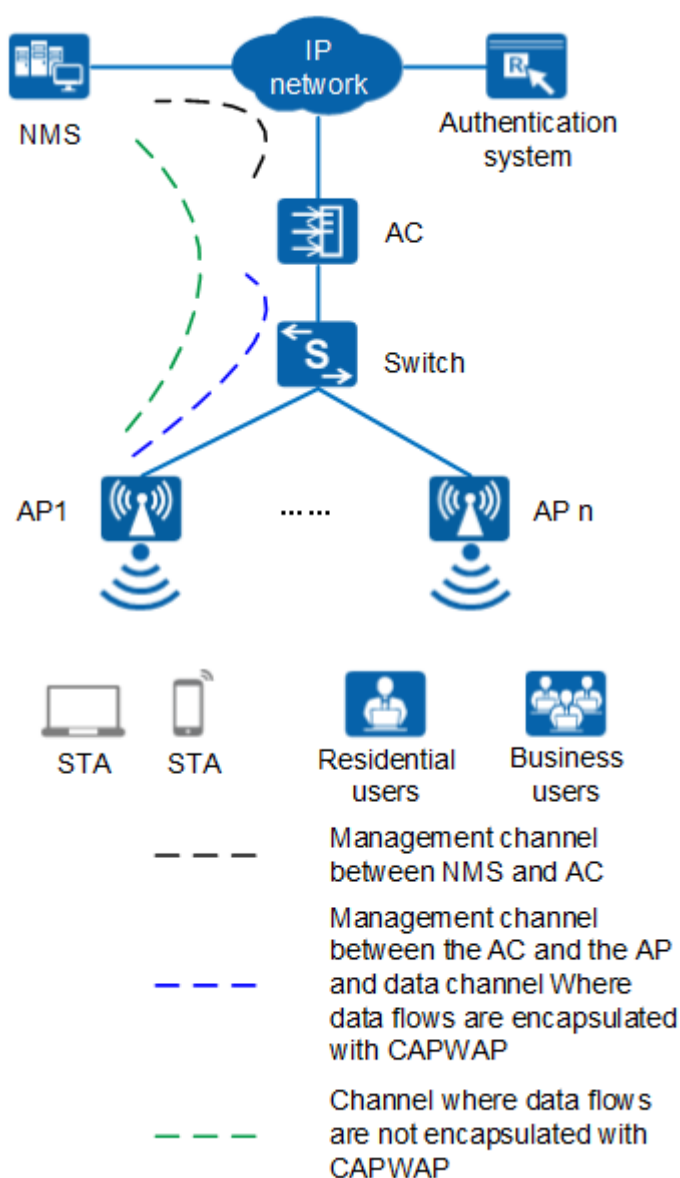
IP network

NMS

Authentication system

AC

Switch

S

AP1

……

AP n

STA

STA

Residential users

Business users

Management channel between NMS and AC

Management channel between the AC and the AP and data channel Where data flows are encapsulated with CAPWAP

Channel where data flows are not encapsulated with CAPWAP